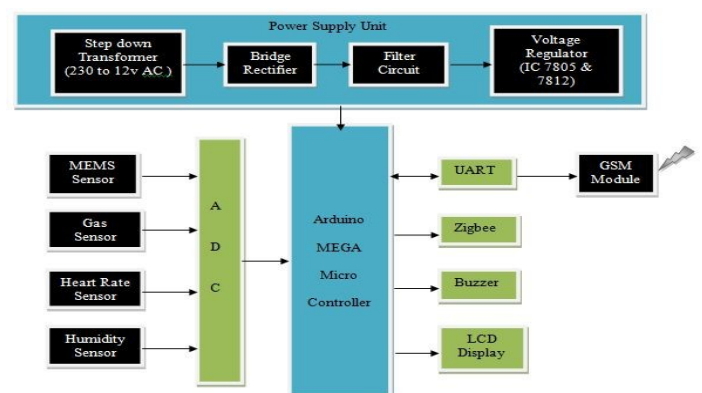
Power Supply Unit

Step down Transformer (230 to 12v AC )

Bridge Rectifier

Filter Circuit

Voltage Regulator (IC 7805 & 7812)

MEMS Sensor

Gas Sensor

Heart Rate Sensor

Humidity Sensor

A
D
C

Arduino MEGA Micro Controller

UART

GSM Module

Zigbee

Buzzer

LCD Display